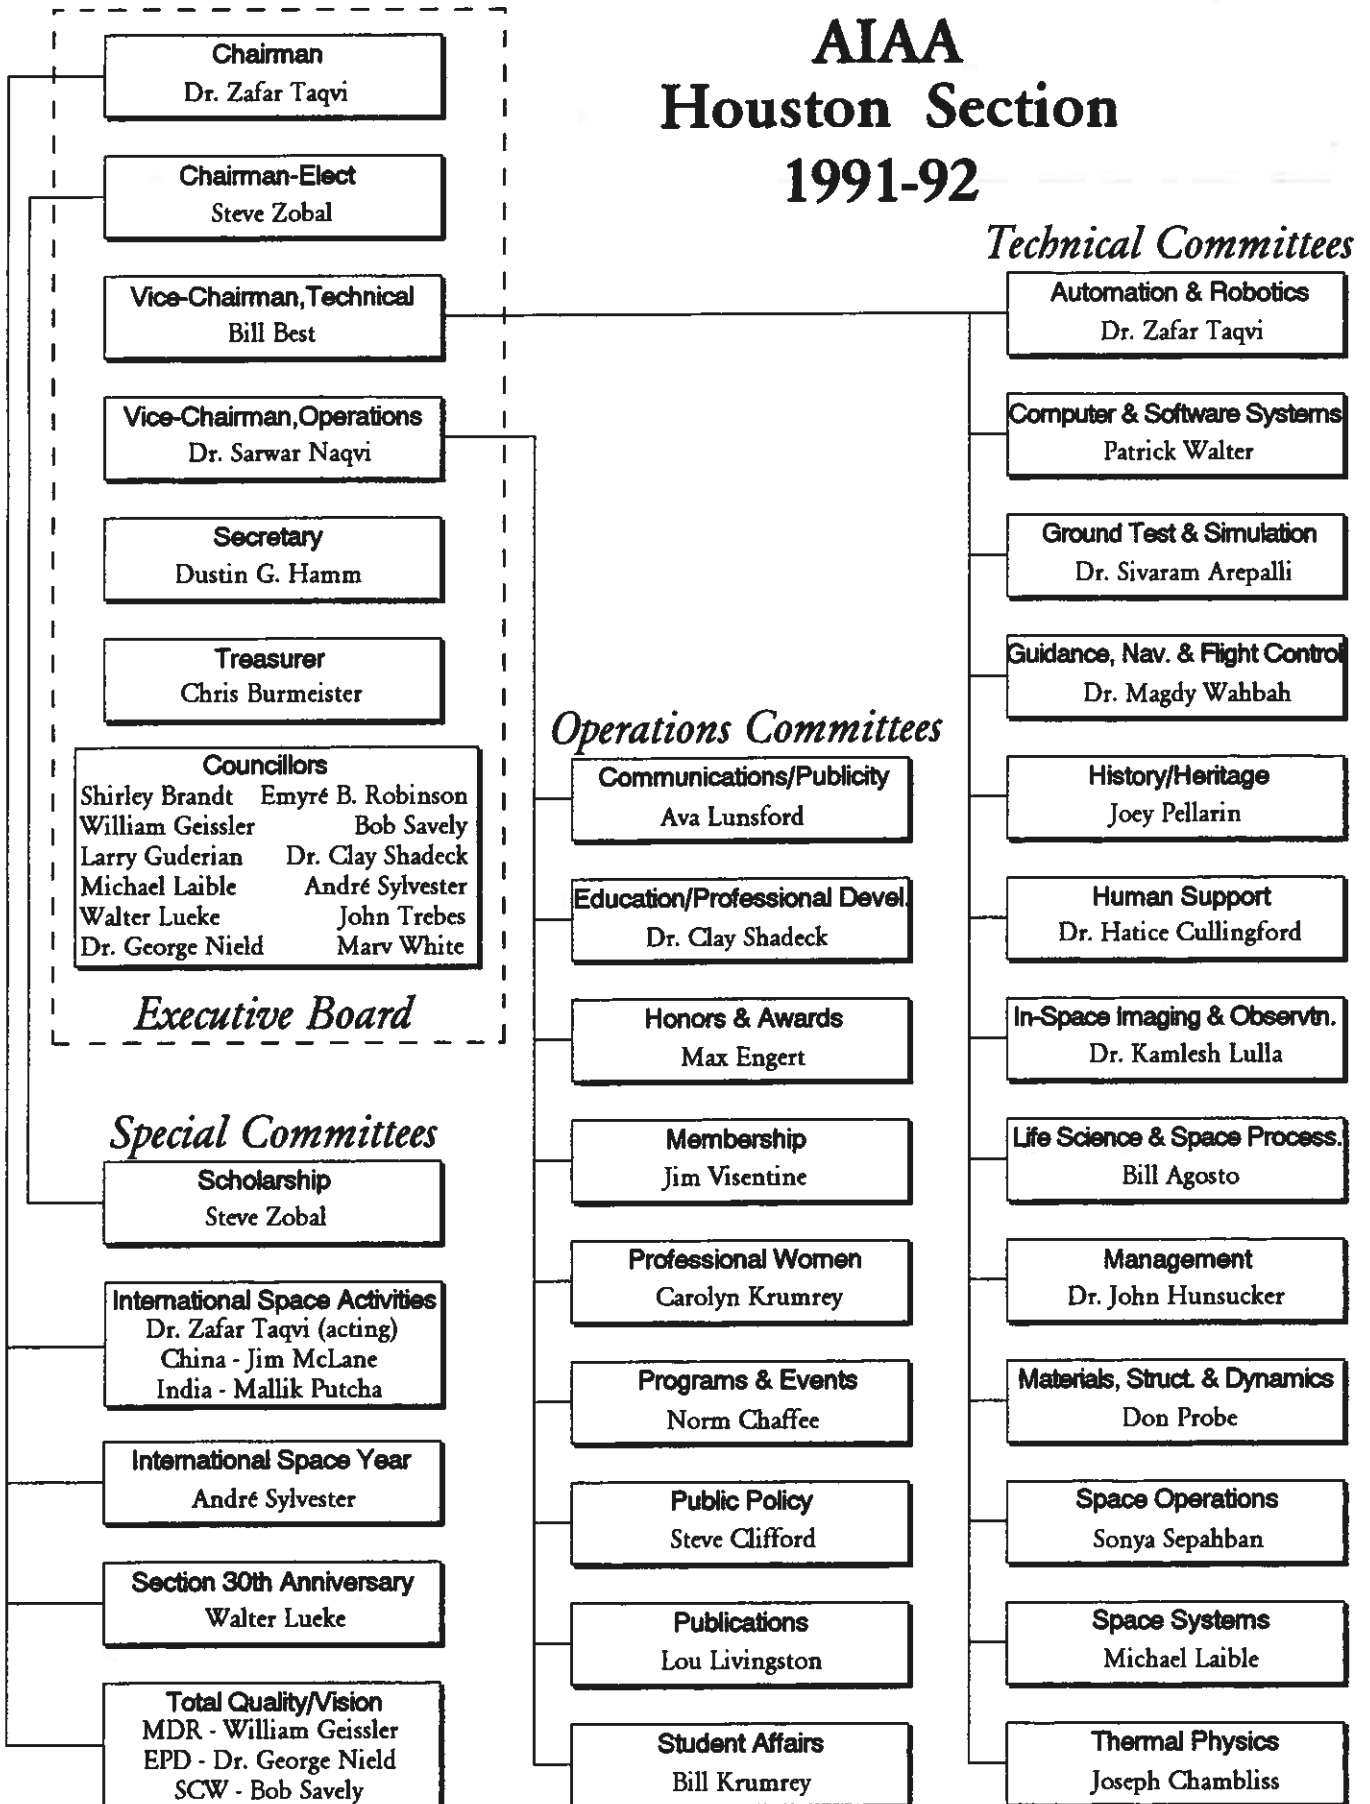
AIAA
Houston Section
1991-92

Chairman
Dr. Zafar Taqvi

Chairman-Elect
Steve Zobal

Vice-Chairman, Technical
Bill Best

Vice-Chairman, Operations
Dr. Sarwar Naqvi

Secretary
Dustin G. Hamm

Treasurer
Chris Burmeister

Councillors
Shirley Brandt
Emyré B. Robinson
William Geissler
Bob Savely
Larry Guderian
Dr. Clay Shadeck
Michael Laible
André Sylvester
Walter Lueke
John Trebes
Dr. George Nield
Marv White

Executive Board

Special Committees

Scholarship
Steve Zobal

International Space Activities
Dr. Zafar Taqvi (acting)
China - Jim McLane
India - Mallik Putcha

International Space Year
André Sylvester

Section 30th Anniversary
Walter Lueke

Total Quality/Vision
MDR - William Geissler
EPD - Dr. George Nield
SCW - Bob Savely

Operations Committees

Communications/Publicity
Ava Lunsford

Education/Professional Devel.
Dr. Clay Shadeck

Honors & Awards
Max Engert

Membership
Jim Visentine

Professional Women
Carolyn Krumrey

Programs & Events
Norm Chaffee

Public Policy
Steve Clifford

Publications
Lou Livingston

Student Affairs
Bill Krumrey

Technical Committees

Automation & Robotics
Dr. Zafar Taqvi

Computer & Software Systems
Patrick Walter

Ground Test & Simulation
Dr. Sivaram Arepalli

Guidance, Nav. & Flight Control
Dr. Magdy Wahbah

History/Heritage
Joey Pellarin

Human Support
Dr. Hatice Cullingford

In-Space Imaging & Observtn.
Dr. Kamlesh Lulla

Life Science & Space Process.
Bill Agosto

Management
Dr. John Hunsucker

Materials, Struct. & Dynamics
Don Probe

Space Operations
Sonya Sepahban

Space Systems
Michael Laible

Thermal Physics
Joseph Chambliss